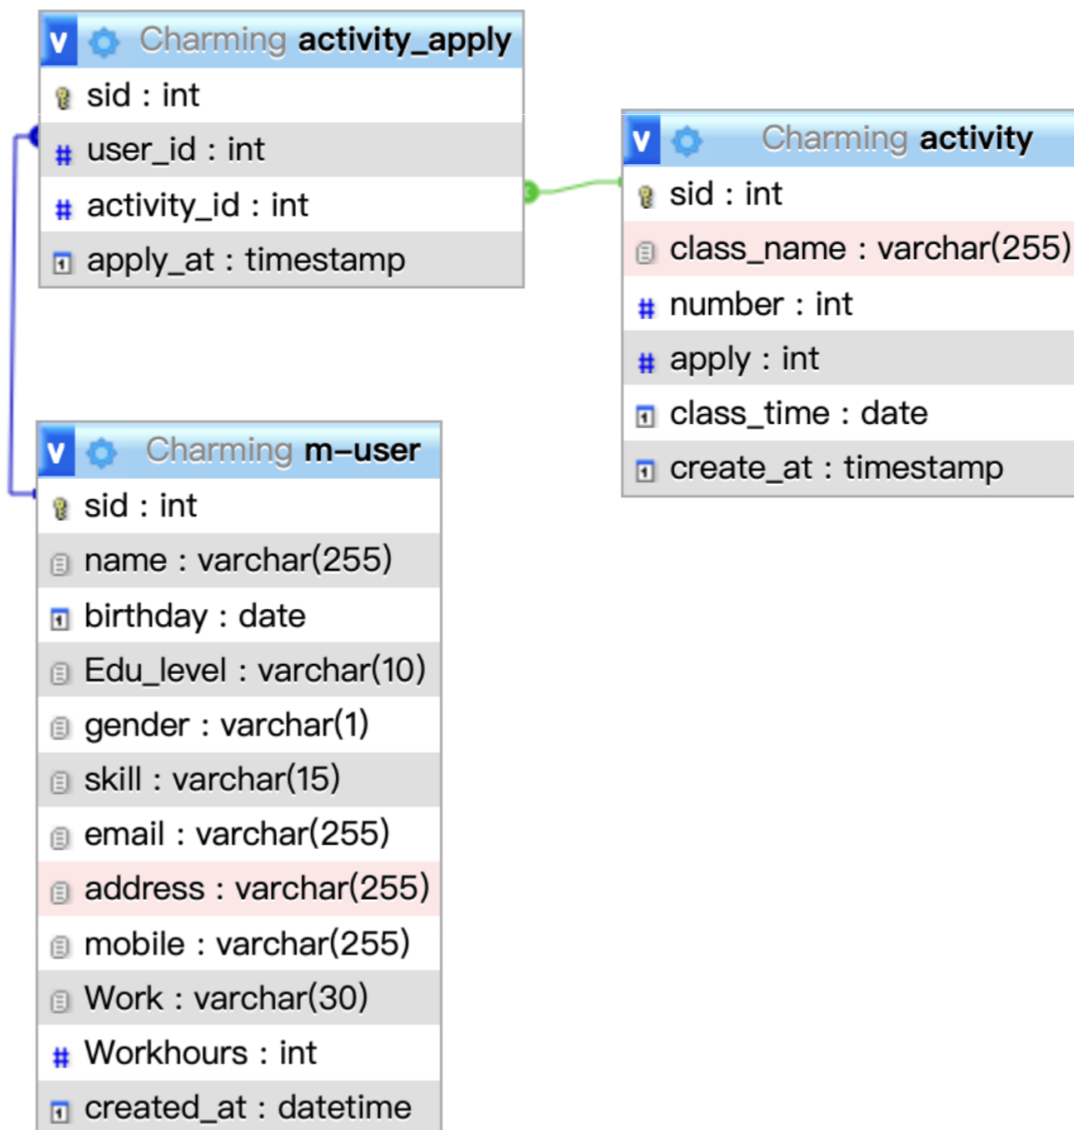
Charming activity_apply
sid : int
user_id : int
activity_id : int
apply_at : timestamp

Charming activity
sid : int
class_name : varchar(255)
number : int
apply : int
class_time : date
create_at : timestamp

Charming m–user
sid : int
name : varchar(255)
birthday : date
Edu_level : varchar(10)
gender : varchar(1)
skill : varchar(15)
email : varchar(255)
address : varchar(255)
mobile : varchar(255)
Work : varchar(30)
Workhours : int
created_at : datetime